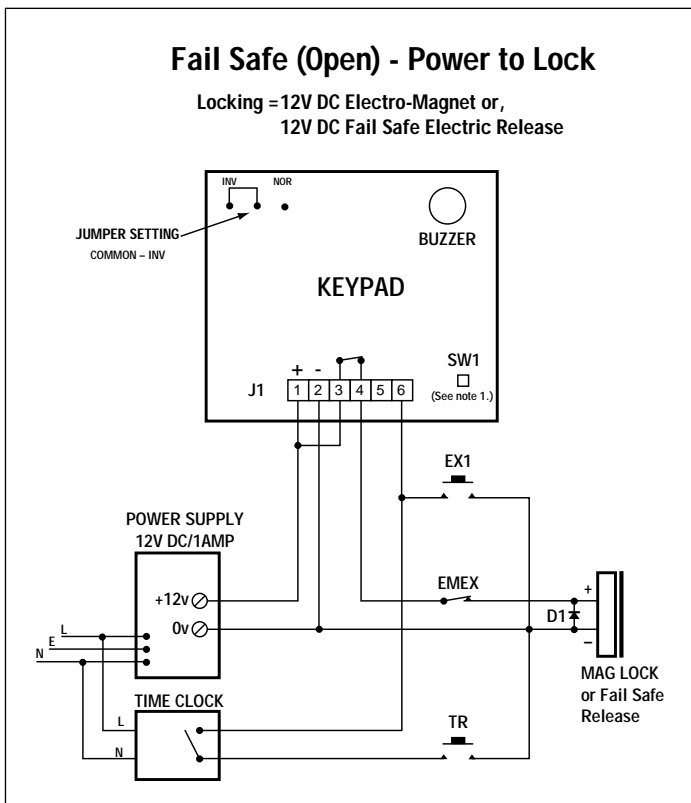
Fail Safe (Open) - Power to Lock

Locking = 12V DC Electro-Magnet or,
12V DC Fail Safe Electric Release

INV NOR

JUMPER SETTING
COMMON – INV

BUZZER

KEYPAD

+ -

J1 1 2 3 4 5 6

SW1
(See note 1.)

EX1

POWER SUPPLY
12V DC/1AMP

+12v

0v

L
E
N

EMEX

+
D1
–

MAG LOCK
or Fail Safe
Release

TIME CLOCK

L

N

TR